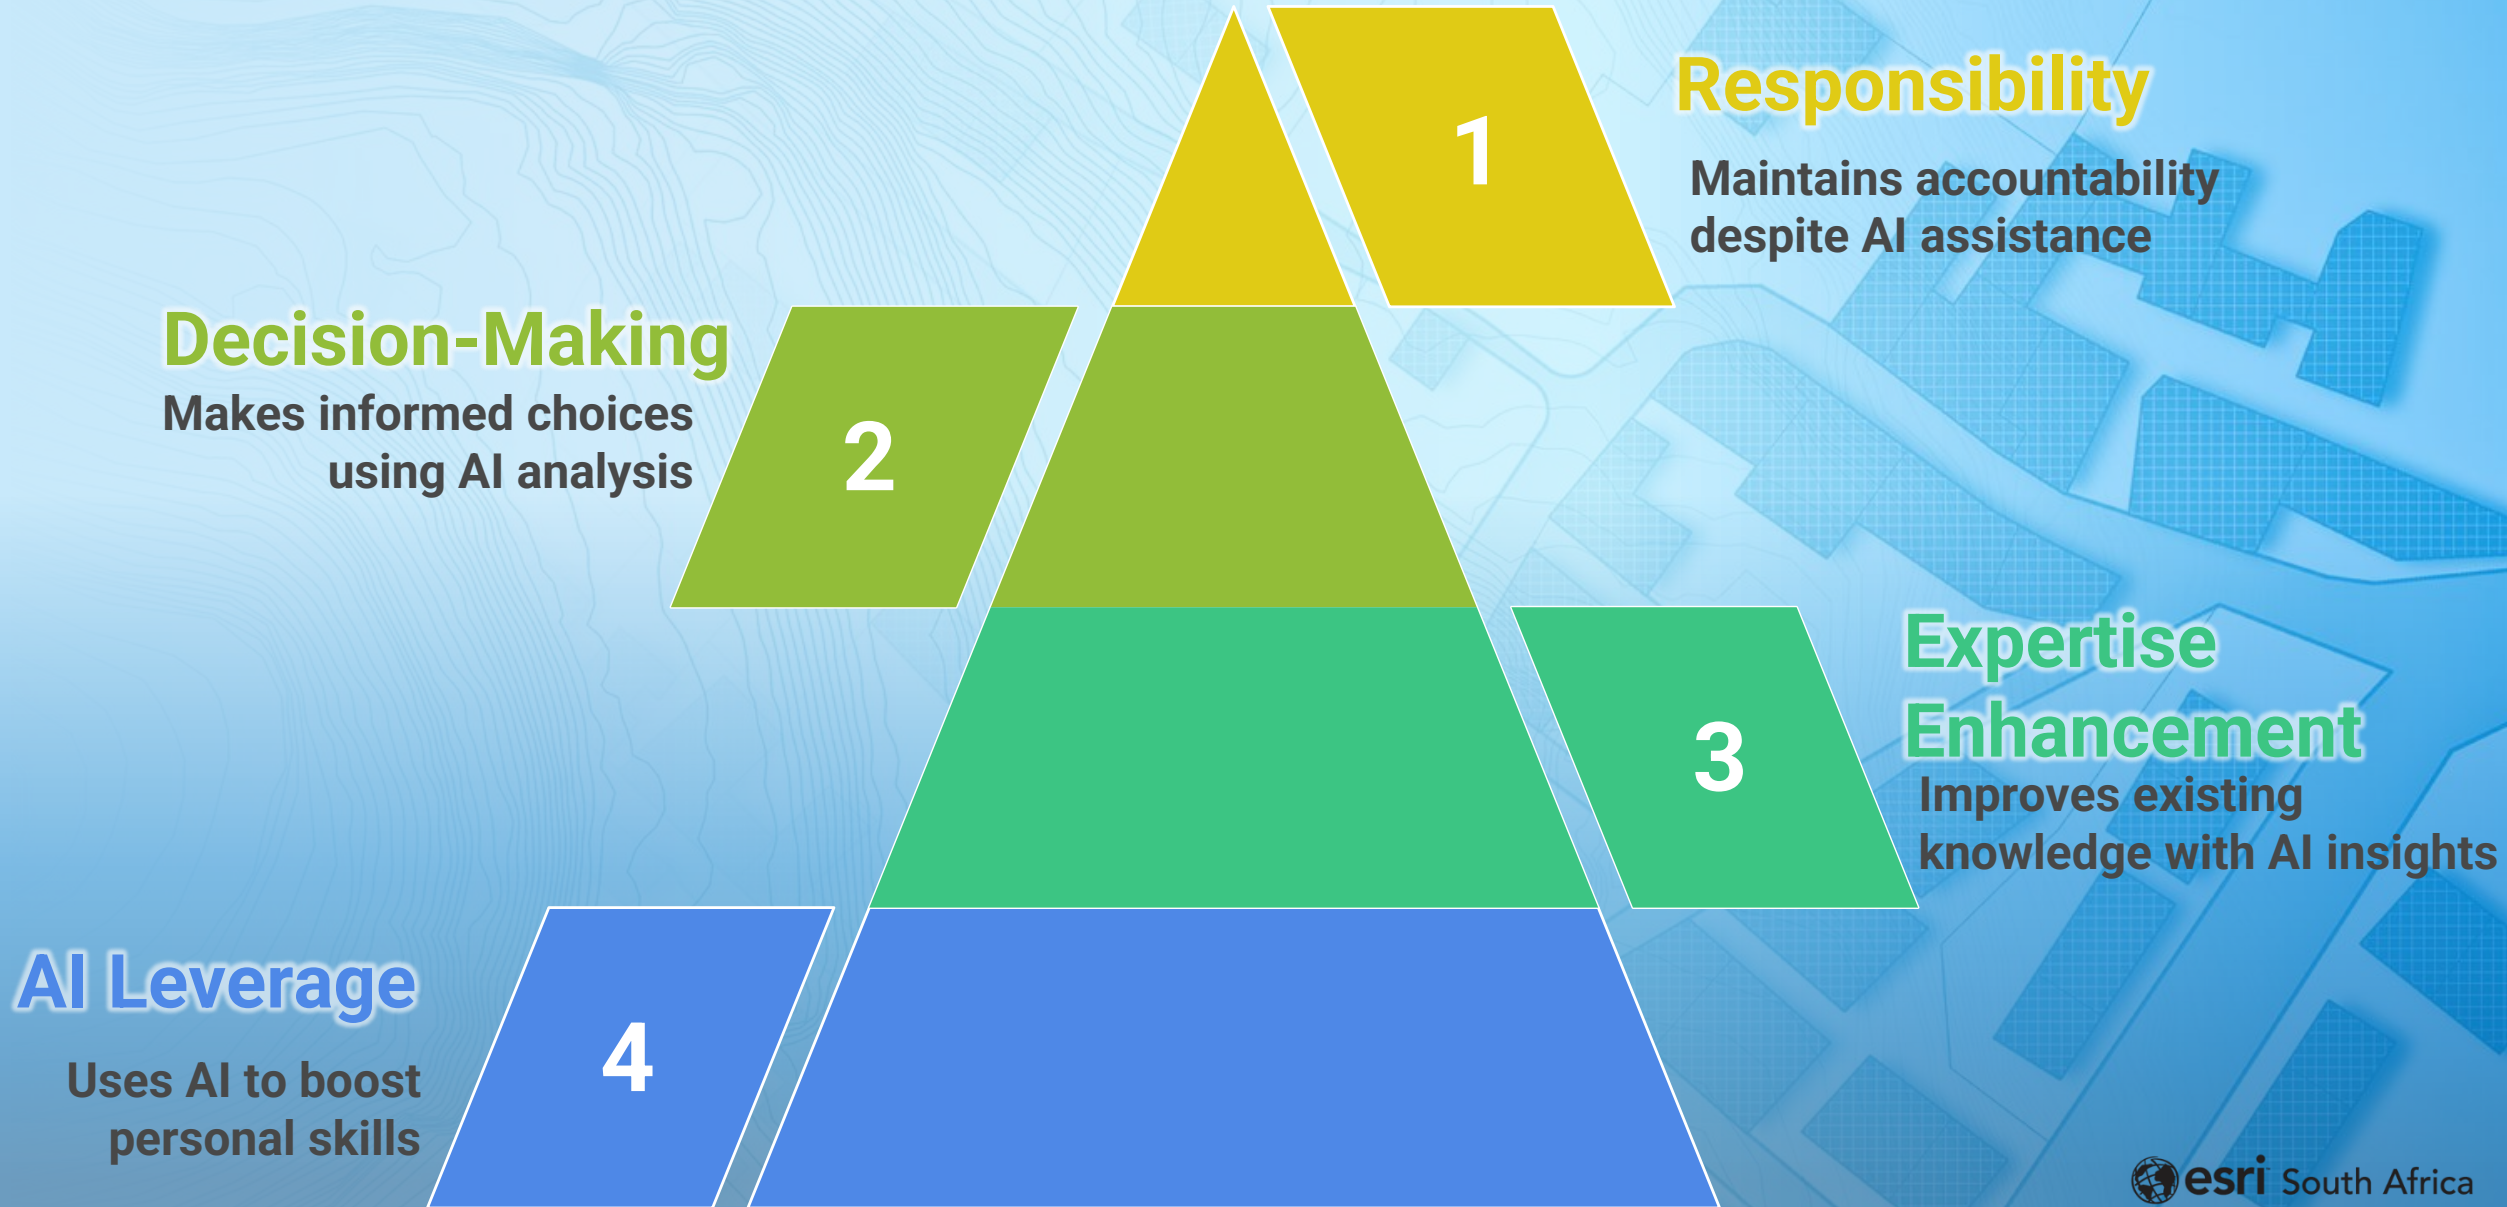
1

Responsibility

Maintains accountability despite AI assistance

Decision-Making

Makes informed choices using AI analysis

2

3

Expertise Enhancement

Improves existing knowledge with AI insights

AI Leverage

Uses AI to boost personal skills

4

esri South Africa